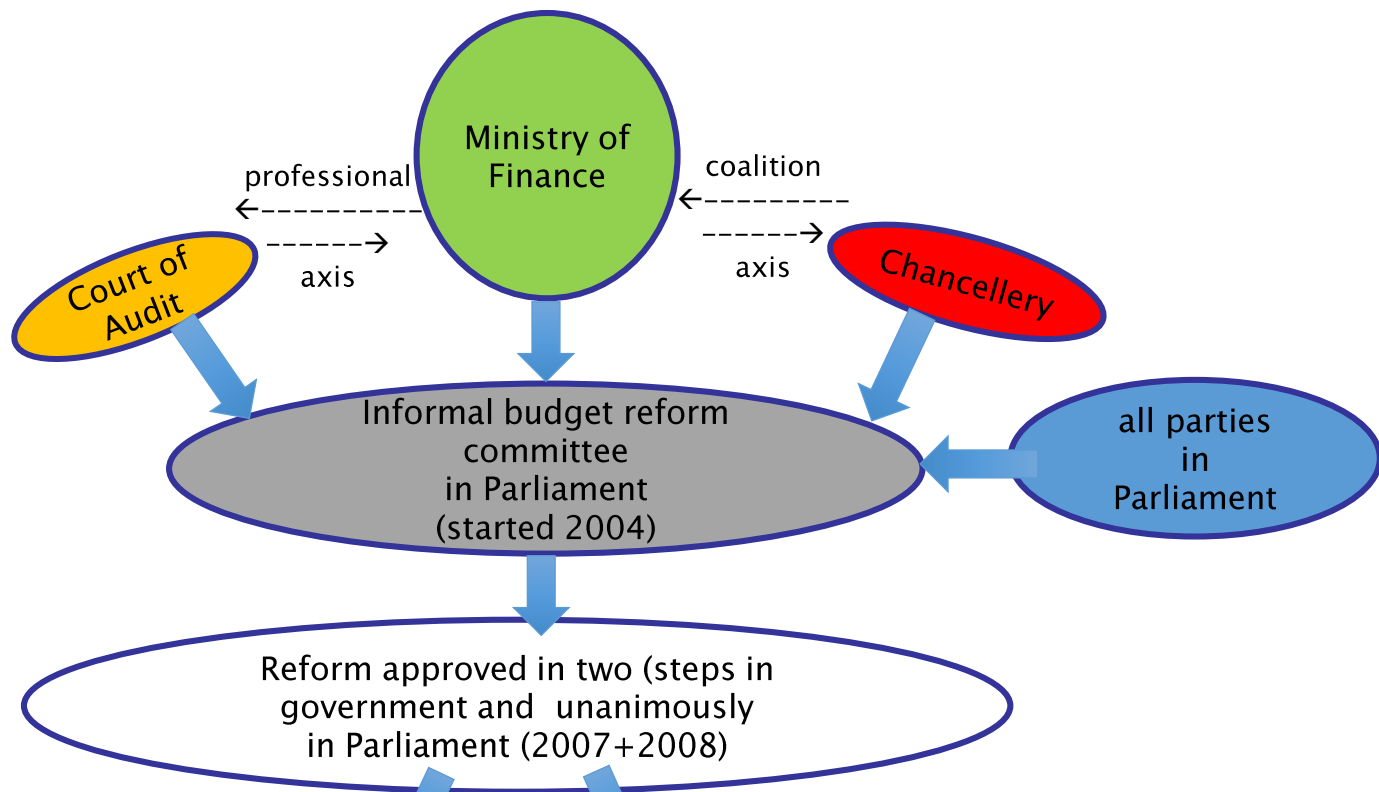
Ministry of Finance

professional

axis

coalition

axis

Court of Audit

Chancellery

Informal budget reform committee in Parliament (started 2004)

all parties in Parliament

Reform approved in two (steps in government and unanimously in Parliament (2007+2008)